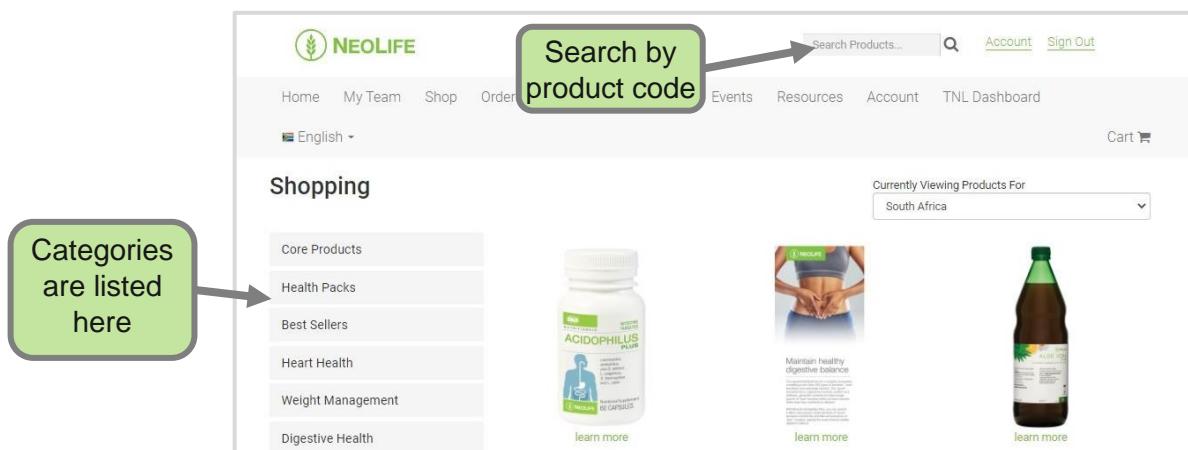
NEOLIFE

Search by product code

Search Products...

Account Sign Out

Home My Team Shop Order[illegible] Events Resources Account TNL Dashboard

English

Cart

Shopping

Currently Viewing Products For

South Africa

Categories are listed here

Core Products

Health Packs

Best Sellers

Heart Health

Weight Management

Digestive Health

ACIDOPHILUS PLUS

NEOLIFE

60 CAPSULES

learn more

NEOLIFE

Maintain healthy digestive balance

learn more

ALOE VERA

learn more